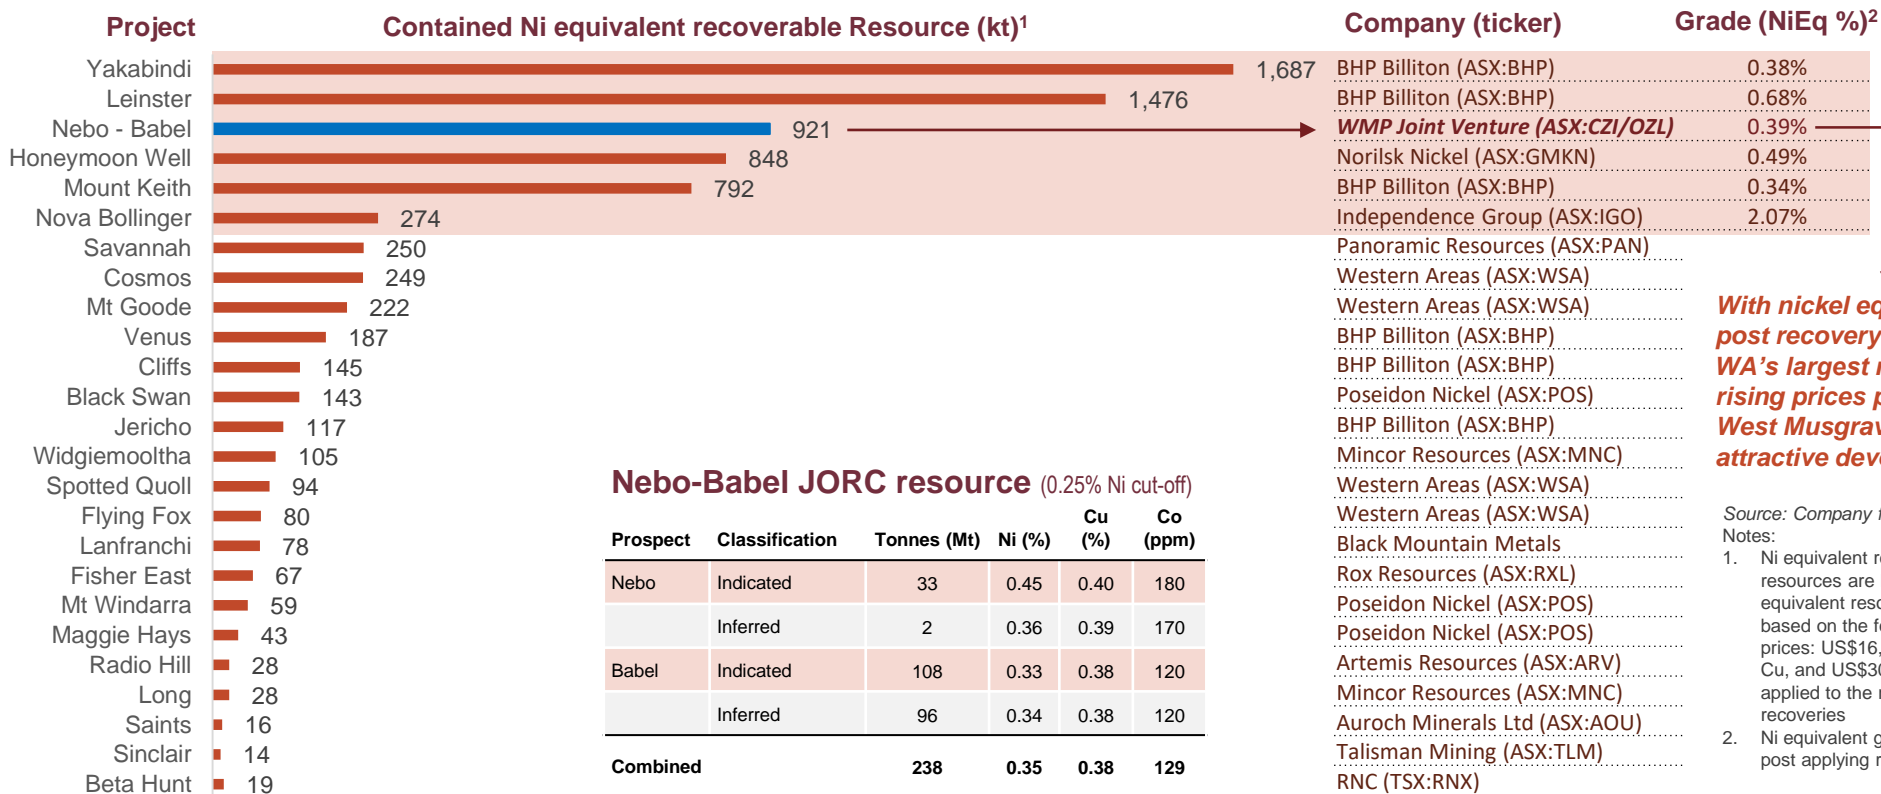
| Project | Contained Ni equivalent recoverable Resource (kt)$^1$ | Company (ticker) | Grade (NiEq %)$^2$ |
|---|---|---|---|
| Yakabindi | 1,687 | BHP Billiton (ASX:BHP) | 0.38% |
| Leinster | 1,476 | BHP Billiton (ASX:BHP) | 0.68% |
| Nebo - Babel | 921 | WMP Joint Venture (ASX:CZI/OZL) | 0.39% |
| Honeymoon Well | 848 | Norilsk Nickel (ASX:GMKN) | 0.49% |
| Mount Keith | 792 | BHP Billiton (ASX:BHP) | 0.34% |
| Nova Bollinger | 274 | Independence Group (ASX:IGO) | 2.07% |
| Savannah | 250 | Panoramic Resources (ASX:PAN) | |
| Cosmos | 249 | Western Areas (ASX:WSA) | |
| Mt Goode | 222 | Western Areas (ASX:WSA) | |
| Venus | 187 | BHP Billiton (ASX:BHP) | |
| Cliffs | 145 | BHP Billiton (ASX:BHP) | |
| Black Swan | 143 | Poseidon Nickel (ASX:POS) | |
| Jericho | 117 | BHP Billiton (ASX:BHP) | |
| Widgiemooltha | 105 | Mincor Resources (ASX:MNC) | |
| Spotted Quoll | 94 | Western Areas (ASX:WSA) | |
| Flying Fox | 80 | Western Areas (ASX:WSA) | |
| Lanfranchi | 78 | Black Mountain Metals | |
| Fisher East | 67 | Rox Resources (ASX:RXL) | |
| Mt Windarra | 59 | Poseidon Nickel (ASX:POS) | |
| Maggie Hays | 43 | Poseidon Nickel (ASX:POS) | |
| Radio Hill | 28 | Artemis Resources (ASX:ARV) | |
| Long | 28 | Mincor Resources (ASX:MNC) | |
| Saints | 16 | Auroch Minerals Ltd (ASX:AOU) | |
| Sinclair | 14 | Talisman Mining (ASX:TLM) | |
| Beta Hunt | 19 | RNC (TSX:RNX) | |

Nebo-Babel JORC resource (0.25% Ni cut-off)

| Prospect | Classification | Tonnes (Mt) | Ni (%) | Cu (%) | Co (ppm) |
|---|---|---|---|---|---|
| Nebo | Indicated | 33 | 0.45 | 0.40 | 180 |
| | Inferred | 2 | 0.36 | 0.39 | 170 |
| Babel | Indicated | 108 | 0.33 | 0.38 | 120 |
| | Inferred | 96 | 0.34 | 0.38 | 120 |
| Combined | | 238 | 0.35 | 0.38 | 129 |

With nickel eq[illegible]
post recovery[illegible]
WA's largest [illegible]
rising prices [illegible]
West Musgrav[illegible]
attractive dev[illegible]

Source: Company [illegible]
Notes:
1. Ni equivalent r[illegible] resources are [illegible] equivalent reso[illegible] based on the f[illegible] prices: US$16,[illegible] Cu, and US$3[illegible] applied to the r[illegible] recoveries
2. Ni equivalent g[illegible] post applying r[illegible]